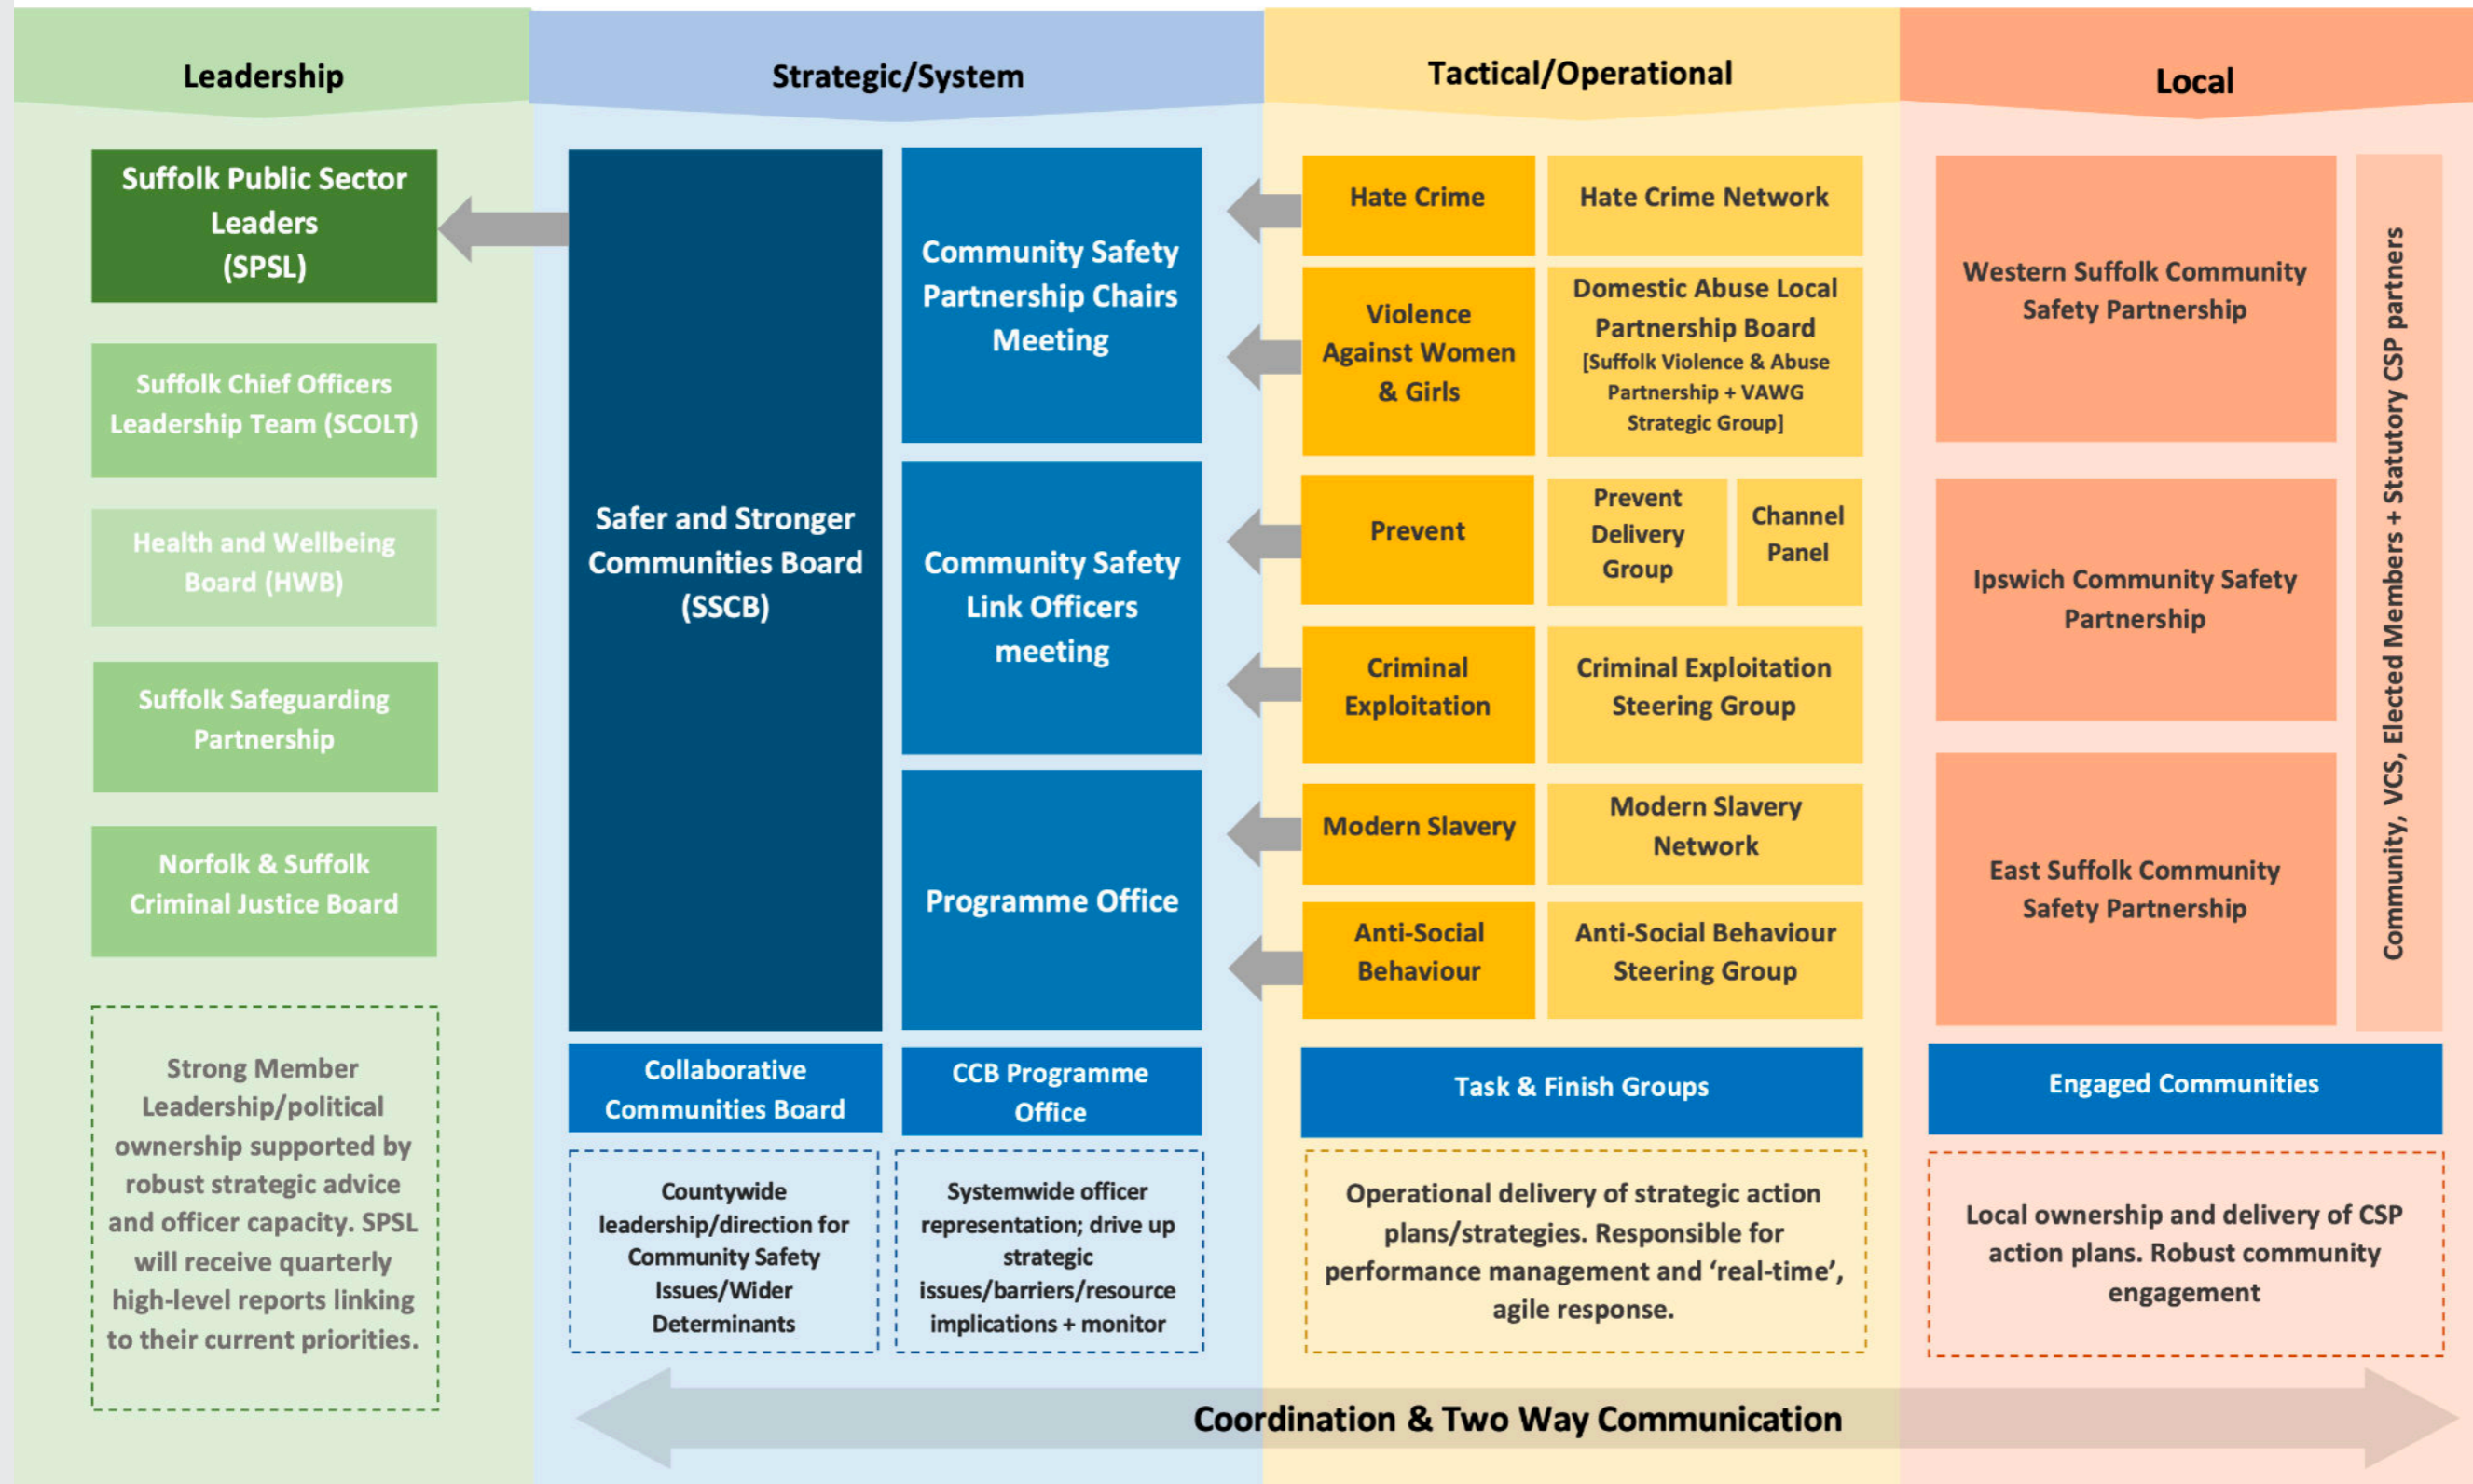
Leadership

Suffolk Public Sector Leaders (SPSL)

Suffolk Chief Officers Leadership Team (SCOLT)

Health and Wellbeing Board (HWB)

Suffolk Safeguarding Partnership

Norfolk & Suffolk Criminal Justice Board

Strong Member Leadership/political ownership supported by robust strategic advice and officer capacity. SPSL will receive quarterly high-level reports linking to their current priorities.

Strategic/System

Safer and Stronger Communities Board (SSCB)

Community Safety Partnership Chairs Meeting

Community Safety Link Officers meeting

Programme Office

Collaborative Communities Board

CCB Programme Office

Countywide leadership/direction for Community Safety Issues/Wider Determinants

Systemwide officer representation; drive up strategic issues/barriers/resource implications + monitor

Tactical/Operational

Hate Crime

Hate Crime Network

Violence Against Women & Girls

Domestic Abuse Local Partnership Board [Suffolk Violence & Abuse Partnership + VAWG Strategic Group]

Prevent

Prevent Delivery Group

Channel Panel

Criminal Exploitation

Criminal Exploitation Steering Group

Modern Slavery

Modern Slavery Network

Anti-Social Behaviour

Anti-Social Behaviour Steering Group

Task & Finish Groups

Operational delivery of strategic action plans/strategies. Responsible for performance management and 'real-time', agile response.

Local

Western Suffolk Community Safety Partnership

Ipswich Community Safety Partnership

East Suffolk Community Safety Partnership

Community, VCS, Elected Members + Statutory CSP partners

Engaged Communities

Local ownership and delivery of CSP action plans. Robust community engagement

Coordination & Two Way Communication